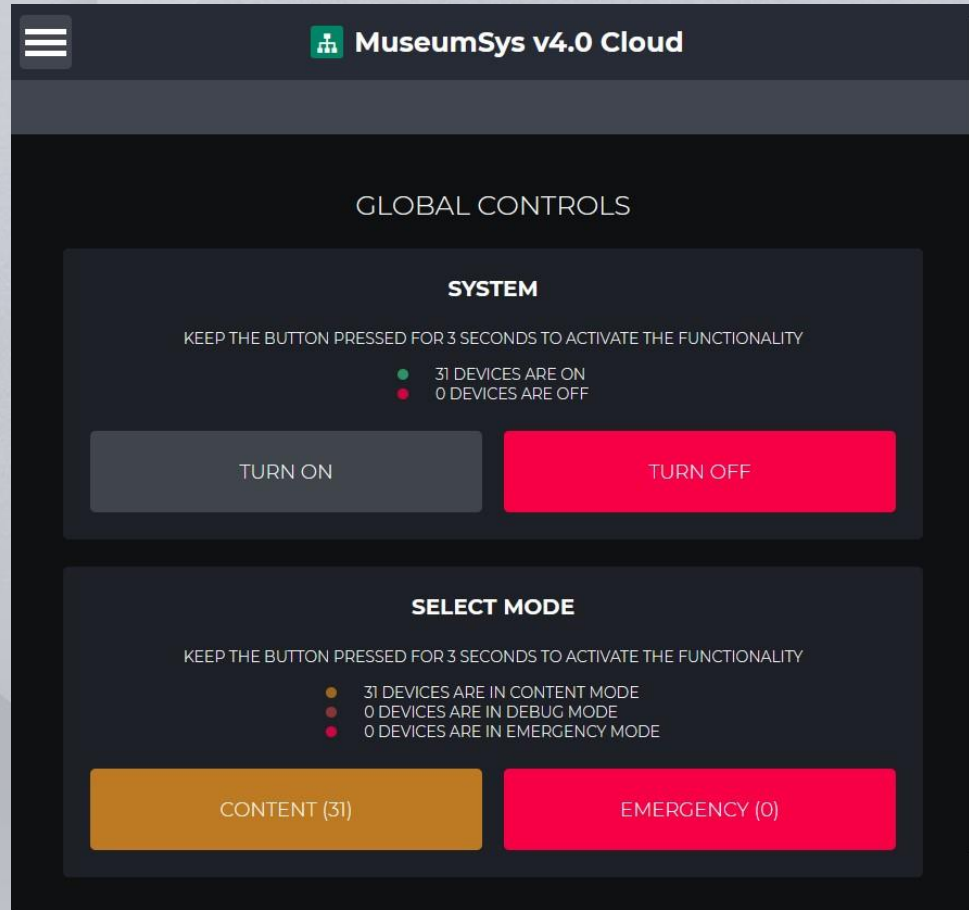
MuseumSys v4.0 Cloud

GLOBAL CONTROLS

SYSTEM

KEEP THE BUTTON PRESSED FOR 3 SECONDS TO ACTIVATE THE FUNCTIONALITY

31 DEVICES ARE ON
0 DEVICES ARE OFF

TURN ON

TURN OFF

SELECT MODE

KEEP THE BUTTON PRESSED FOR 3 SECONDS TO ACTIVATE THE FUNCTIONALITY

31 DEVICES ARE IN CONTENT MODE
0 DEVICES ARE IN DEBUG MODE
0 DEVICES ARE IN EMERGENCY MODE

CONTENT (31)

EMERGENCY (0)